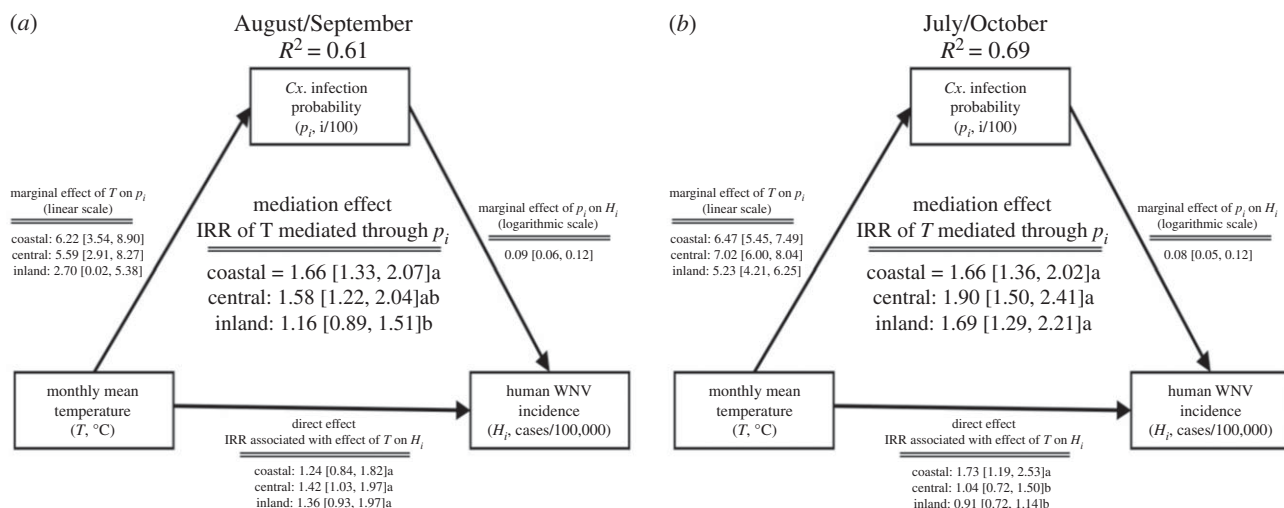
(*a*)

August/September
$R^2 = 0.61$

*Cx*. infection probability ($p_i$, i/100)

marginal effect of $T$ on $p_i$ (linear scale)

coastal: 6.22 [3.54, 8.90]
central: 5.59 [2.91, 8.27]
inland: 2.70 [0.02, 5.38]

mediation effect
IRR of T mediated through $p_i$

coastal = 1.66 [1.33, 2.07]a
central: 1.58 [1.22, 2.04]ab
inland: 1.16 [0.89, 1.51]b

marginal effect of $p_i$ on $H_i$ (logarithmic scale)

0.09 [0.06, 0.12]

monthly mean temperature ($T$, °C)

human WNV incidence ($H_i$, cases/100,000)

direct effect
IRR associated with effect of $T$ on $H_i$

coastal: 1.24 [0.84, 1.82]a
central: 1.42 [1.03, 1.97]a
inland: 1.36 [0.93, 1.97]a

(*b*)

July/October
$R^2 = 0.69$

*Cx*. infection probability ($p_i$, i/100)

marginal effect of $T$ on $p_i$ (linear scale)

coastal: 6.47 [5.45, 7.49]
central: 7.02 [6.00, 8.04]
inland: 5.23 [4.21, 6.25]

mediation effect
IRR of $T$ mediated through $p_i$

coastal = 1.66 [1.36, 2.02]a
central: 1.90 [1.50, 2.41]a
inland: 1.69 [1.29, 2.21]a

marginal effect of $p_i$ on $H_i$ (logarithmic scale)

0.08 [0.05, 0.12]

monthly mean temperature ($T$, °C)

human WNV incidence ($H_i$, cases/100,000)

direct effect
IRR associated with effect of $T$ on $H_i$

coastal: 1.73 [1.19, 2.53]a
central: 1.04 [0.72, 1.50]b
inland: 0.91 [0.72, 1.14]b